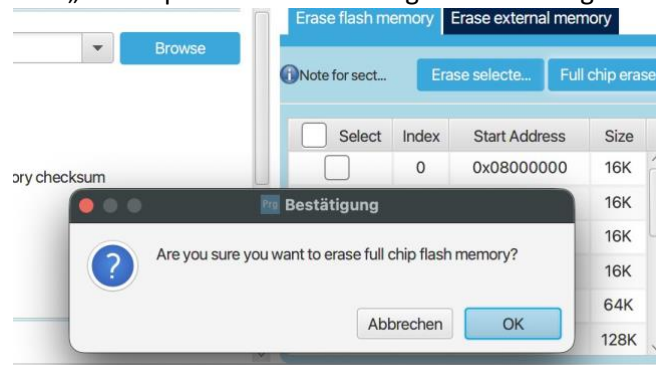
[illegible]

Browse

ory checksum

Erase flash memory | Erase external memory

Note for sect...

Erase selecte...

Full chip erase

| Select | Index | Start Address | Size |
|---|---|---|---|
| | 0 | 0x08000000 | 16K |
| | | | 16K |
| | | | 16K |
| | | | 16K |
| | | | 64K |
| | | | 128K |

Prg Bestätigung

Are you sure you want to erase full chip flash memory?

Abbrechen

OK